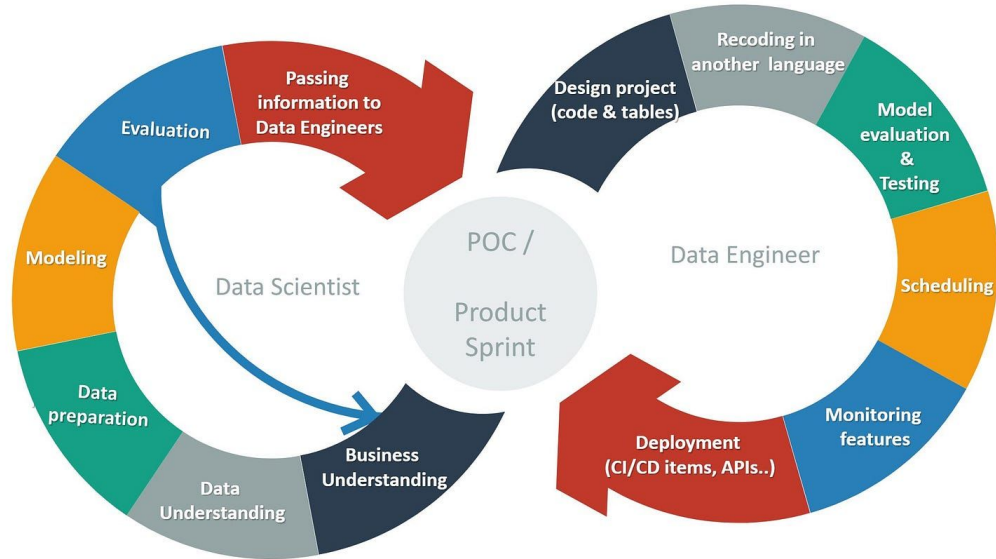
Passing information to Data Engineers

Evaluation

Modeling

Data preparation

Data Understanding

Business Understanding

Data Scientist

POC / Product Sprint

Design project (code & tables)

Recoding in another language

Model evaluation & Testing

Scheduling

Monitoring features

Deployment (CI/CD items, APIs..)

Data Engineer